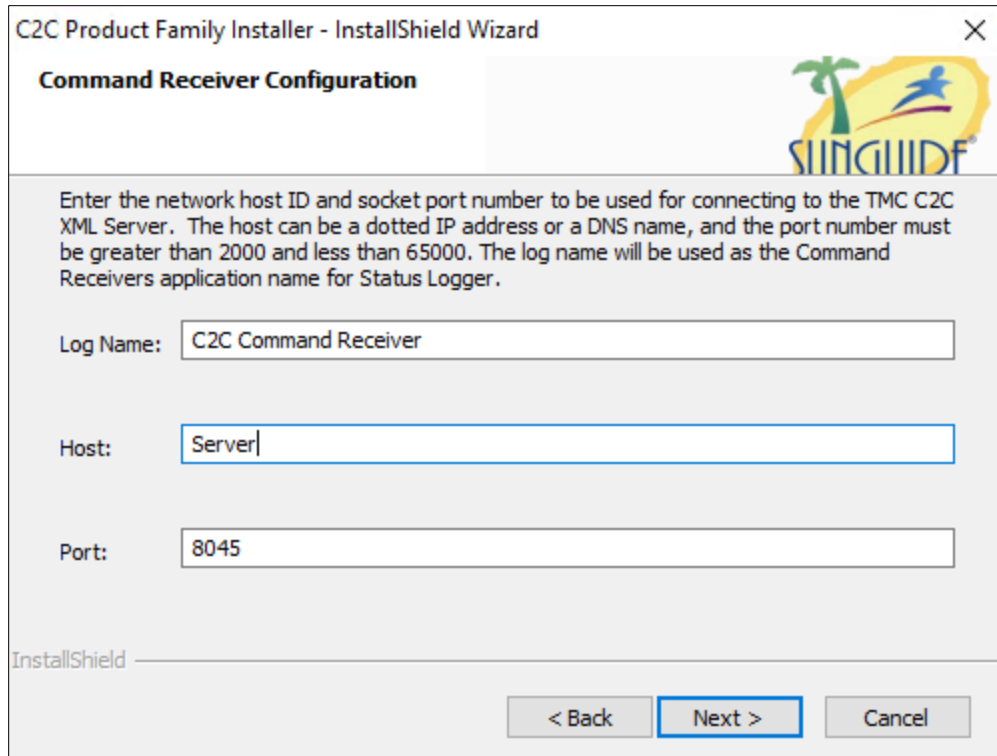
C2C Product Family Installer - InstallShield Wizard

Command Receiver Configuration

SUNGUIDE

Enter the network host ID and socket port number to be used for connecting to the TMC C2C XML Server. The host can be a dotted IP address or a DNS name, and the port number must be greater than 2000 and less than 65000. The log name will be used as the Command Receivers application name for Status Logger.

Log Name: C2C Command Receiver

Host: Server

Port: 8045

InstallShield

< Back
Next >
Cancel